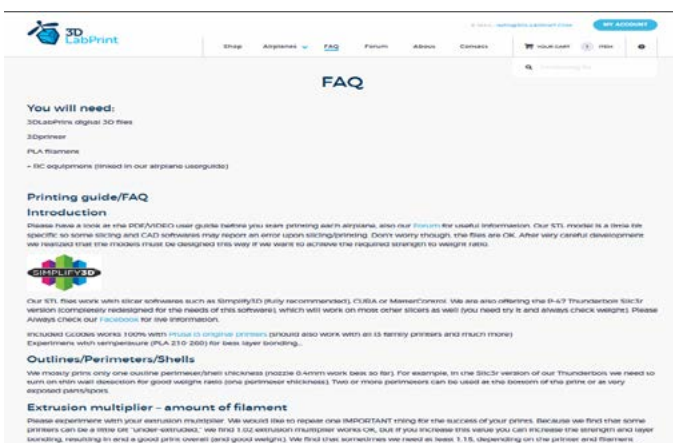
3D LabPrint

E-Mail: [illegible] | MY ACCOUNT

Shop | Airplanes | FAQ | Forum | About | Contact | YOUR CART | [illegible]

Searching for

FAQ

You will need:

3DLabPrint digital 3D files

3Dprinter

PLA filament

– RC equipment (linked in our airplane userguide)

Printing guide/FAQ

Introduction

Please have a look at the PDF/VIDEO user guide before you start printing each airplane, also our forum for useful information. Our STL model is a little bit specific so some slicing and CAD softwares may report an error upon slicing/printing. Don't worry though, the files are OK. After very careful development we realized that the models must be designed this way if we want to achieve the required strength to weight ratio.

SIMPLIFY3D

Our STL files work with slicer softwares such as Simplify3D (fully recommended), CURA or MatterControl. We are also offering the P-47 Thunderbolt Slic3r version (completely redesigned for the needs of this software), which will work on most other slicers as well (you need try it and always check weight). Please Always check our Facebook for live information.

Included Gcodes works 100% with Prusa i3 original printers (should also work with all i3 family printers and much more)
Experiment with temperature (PLA 210-200) for best layer bonding...

Outlines/Perimeters/Shells

We mostly print only one outline perimeter/shell thickness (nozzle 0.4mm work best so far). For example, in the Slic3r version of our Thunderbolt we need to turn on thin wall detection for good weight ratio (one perimeter thickness). Two or more perimeters can be used at the bottom of the print or at very exposed parts/spots.

Extrusion multiplier – amount of filament

Please experiment with your extrusion multiplier. We would like to repeat one IMPORTANT thing for the success of your prints. Because we find that some printers can be a little bit "under-extruded," we find 1.02 extrusion multiplier works OK, but if you increase this value you can increase the strength and layer bonding, resulting in and a good print overall (and good weight). We find that sometimes we need at least 1.15, depending on the printer and filament